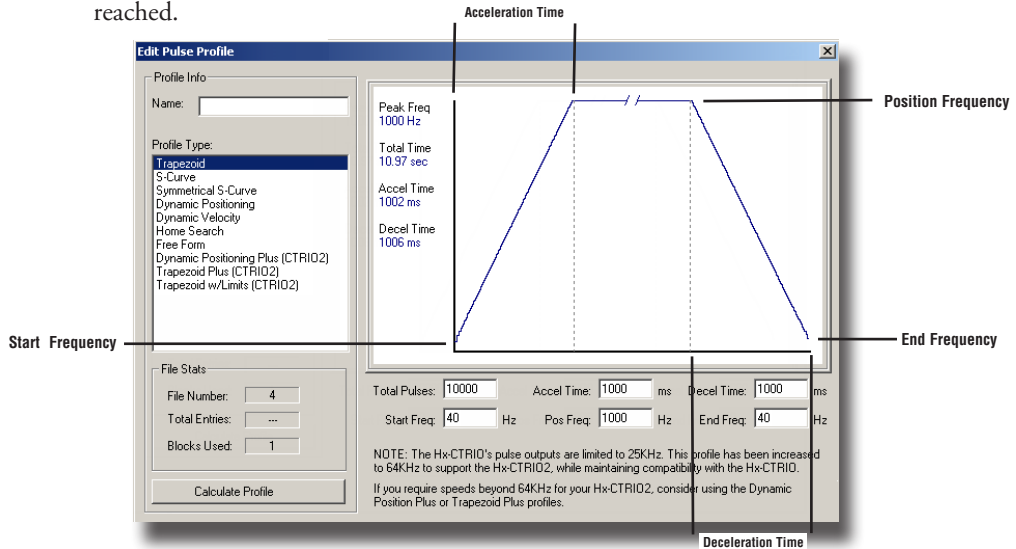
reached.

Acceleration Time

Edit Pulse Profile

Profile Info

Name:

Profile Type:

Trapezoid
S-Curve
Symmetrical S-Curve
Dynamic Positioning
Dynamic Velocity
Home Search
Free Form
Dynamic Positioning Plus (CTRIO2)
Trapezoid Plus (CTRIO2)
Trapezoid w/Limits (CTRIO2)

Peak Freq
1000 Hz

Total Time
10.97 sec

Accel Time
1002 ms

Decel Time
1006 ms

Position Frequency

Start Frequency

End Frequency

File Stats

File Number: 4

Total Entries: ---

Blocks Used: 1

Calculate Profile

Total Pulses: 10000

Accel Time: 1000 ms

Decel Time: 1000 ms

Start Freq: 40 Hz

Pos Freq: 1000 Hz

End Freq: 40 Hz

NOTE: The Hx-CTRIO's pulse outputs are limited to 25KHz. This profile has been increased to 64KHz to support the Hx-CTRIO2, while maintaining compatibility with the Hx-CTRIO.

If you require speeds beyond 64KHz for your Hx-CTRIO2, consider using the Dynamic Position Plus or Trapezoid Plus profiles.

Deceleration Time